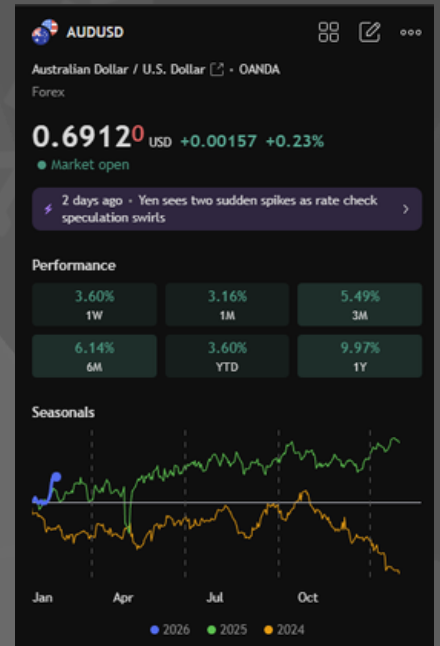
AUDUSD

Australian Dollar / U.S. Dollar · OANDA

Forex

0.69120 USD +0.00157 +0.23%

Market open

2 days ago · Yen sees two sudden spikes as rate check speculation swirls

Performance

| 3.60% 1W | 3.16% 1M | 5.49% 3M |
|---|---|---|
| 6.14% 6M | 3.60% YTD | 9.97% 1Y |

Seasonals

Jan Apr Jul Oct

2026 2025 2024